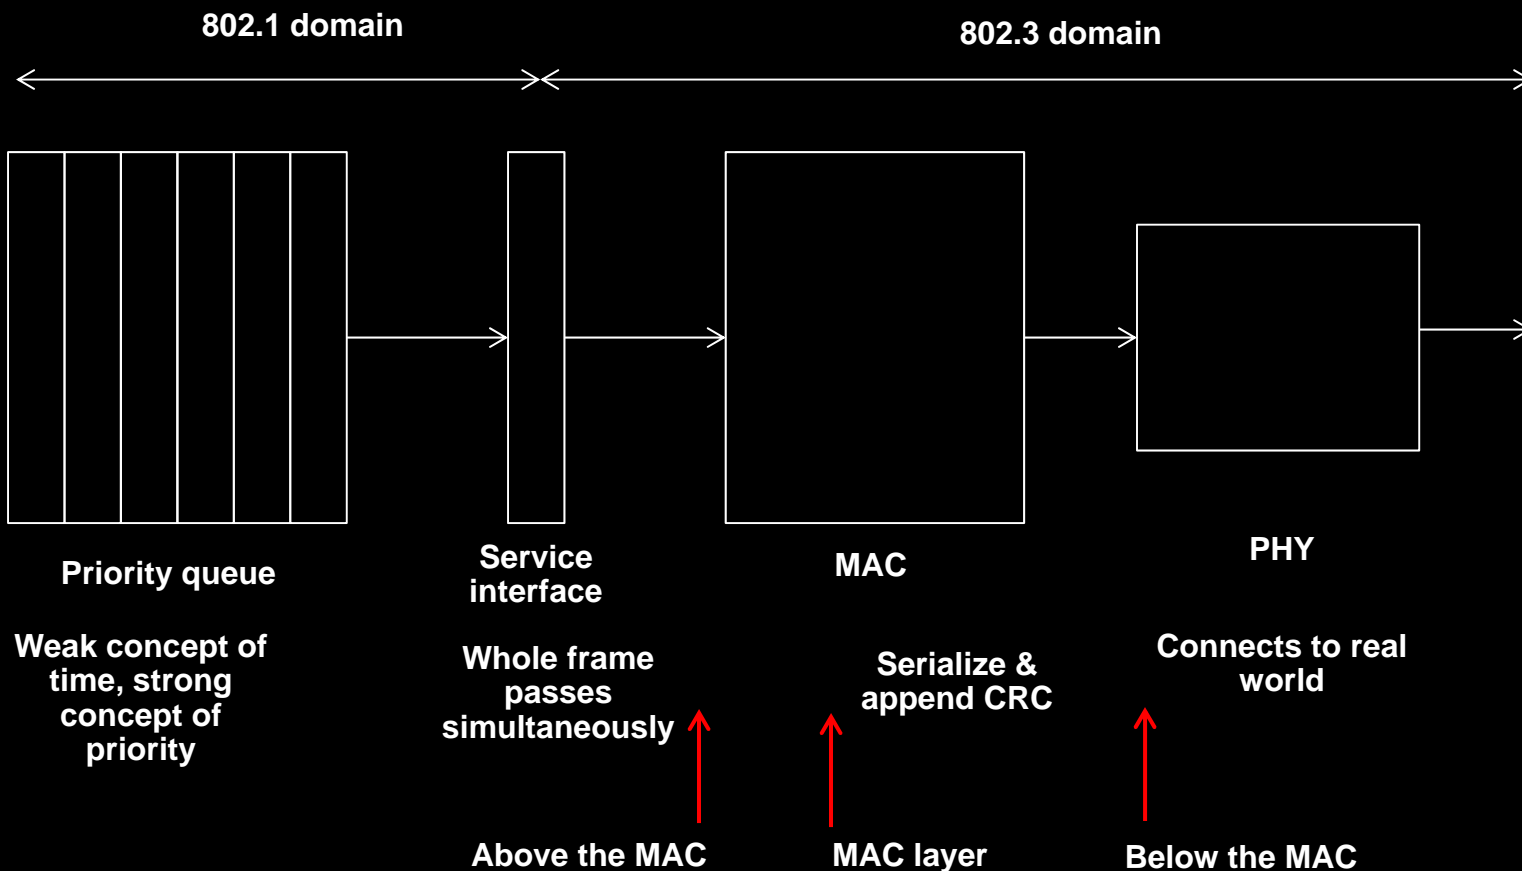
802.1 domain

802.3 domain

Priority queue

Weak concept of time, strong concept of priority

Service interface

Whole frame passes simultaneously

MAC

Serialize & append CRC

PHY

Connects to real world

Above the MAC

MAC layer

Below the MAC